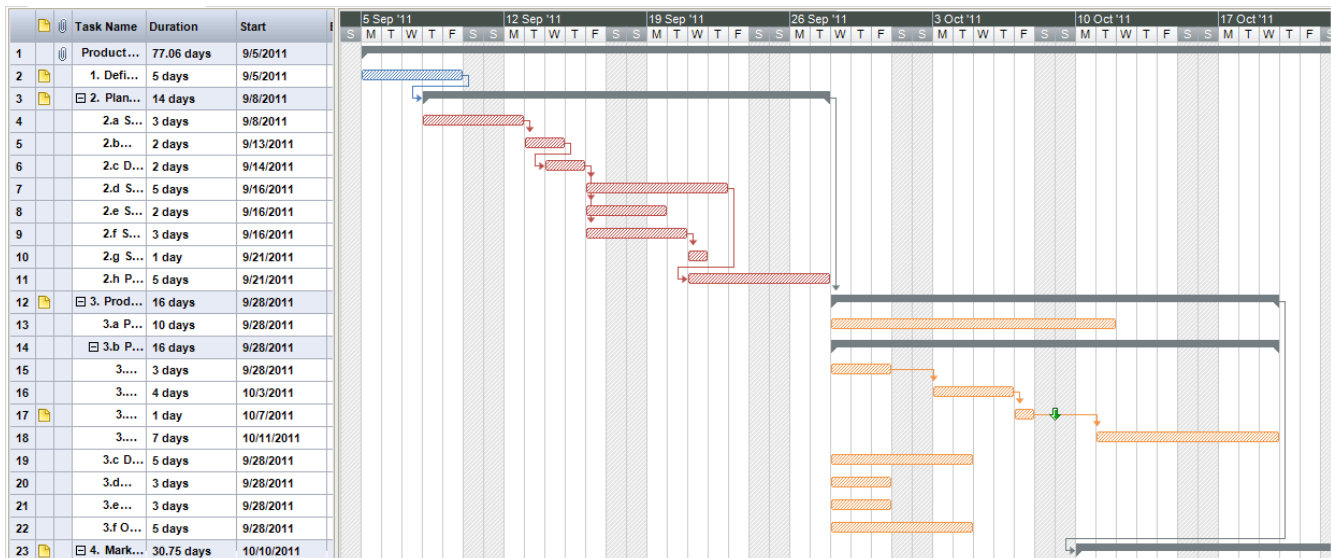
| | | | Task Name | Duration | Start |
|---|---|---|---|---|---|
| 1 | | | Product… | 77.06 days | 9/5/2011 |
| 2 | | | 1. Defi… | 5 days | 9/5/2011 |
| 3 | | | ⊟ 2. Plan… | 14 days | 9/8/2011 |
| 4 | | | 2.a S… | 3 days | 9/8/2011 |
| 5 | | | 2.b… | 2 days | 9/13/2011 |
| 6 | | | 2.c D… | 2 days | 9/14/2011 |
| 7 | | | 2.d S… | 5 days | 9/16/2011 |
| 8 | | | 2.e S… | 2 days | 9/16/2011 |
| 9 | | | 2.f S… | 3 days | 9/16/2011 |
| 10 | | | 2.g S… | 1 day | 9/21/2011 |
| 11 | | | 2.h P… | 5 days | 9/21/2011 |
| 12 | | | ⊟ 3. Prod… | 16 days | 9/28/2011 |
| 13 | | | 3.a P… | 10 days | 9/28/2011 |
| 14 | | | ⊟ 3.b P… | 16 days | 9/28/2011 |
| 15 | | | 3.… | 3 days | 9/28/2011 |
| 16 | | | 3.… | 4 days | 10/3/2011 |
| 17 | | | 3.… | 1 day | 10/7/2011 |
| 18 | | | 3.… | 7 days | 10/11/2011 |
| 19 | | | 3.c D… | 5 days | 9/28/2011 |
| 20 | | | 3.d… | 3 days | 9/28/2011 |
| 21 | | | 3.e… | 3 days | 9/28/2011 |
| 22 | | | 3.f O… | 5 days | 9/28/2011 |
| 23 | | | ⊟ 4. Mark… | 30.75 days | 10/10/2011 |

5 Sep '11 12 Sep '11 19 Sep '11 26 Sep '11 3 Oct '11 10 Oct '11 17 Oct '11
S M T W T F S S M T W T F S S M T W T F S S M T W T F S S M T W T F S S M T W T F S S M T W T F S S M T W T F